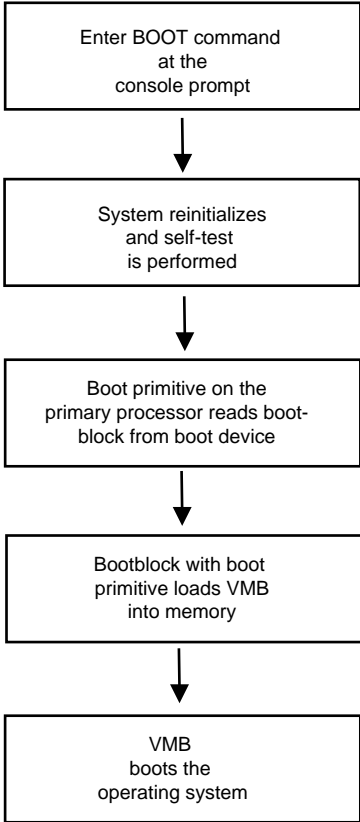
Enter BOOT command at the console prompt

System reinitializes and self-test is performed

Boot primitive on the primary processor reads bootblock from boot device

Bootblock with boot primitive loads VMB into memory

VMB boots the operating system